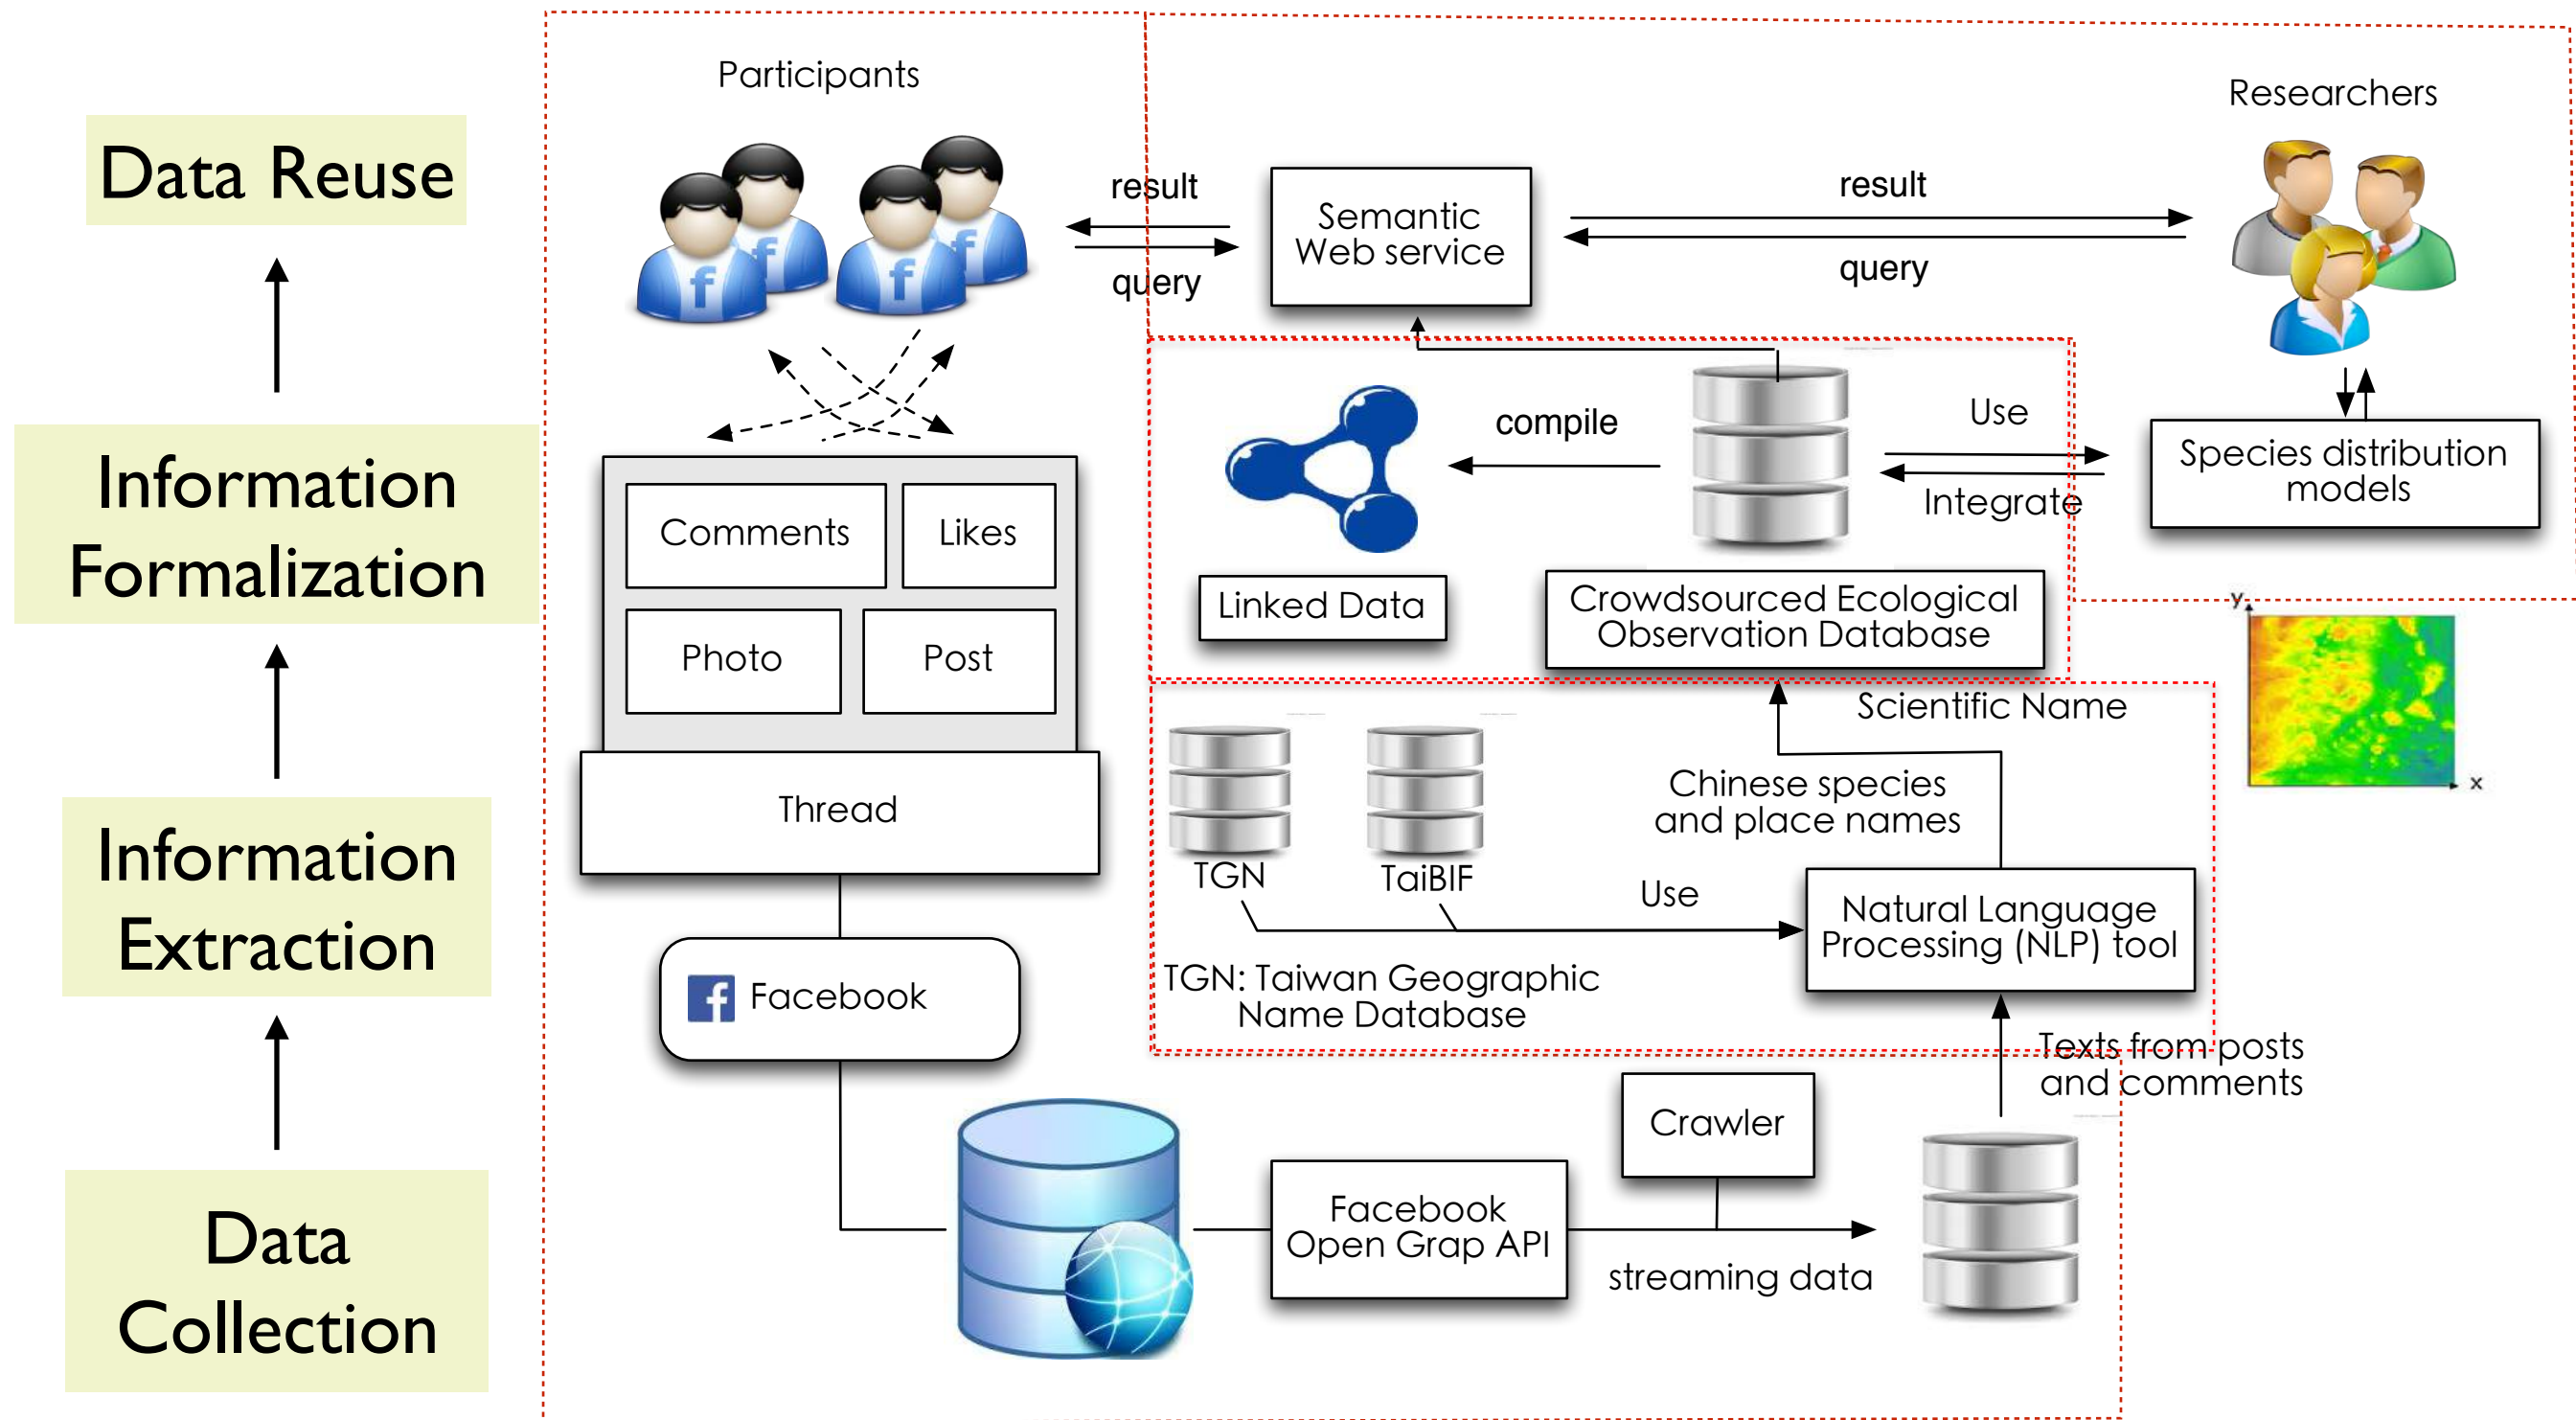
Data Reuse

Information Formalization

Information Extraction

Data Collection

Participants

result

query

Semantic Web service

result

query

Researchers

compile

Use

Integrate

Species distribution models

Linked Data

Crowdsourced Ecological Observation Database

Comments

Likes

Photo

Post

Thread

Scientific Name

Chinese species and place names

TGN

TaiBIF

Use

Natural Language Processing (NLP) tool

TGN: Taiwan Geographic Name Database

Facebook

Texts from posts and comments

Crawler

Facebook Open Grap API

streaming data

y

x